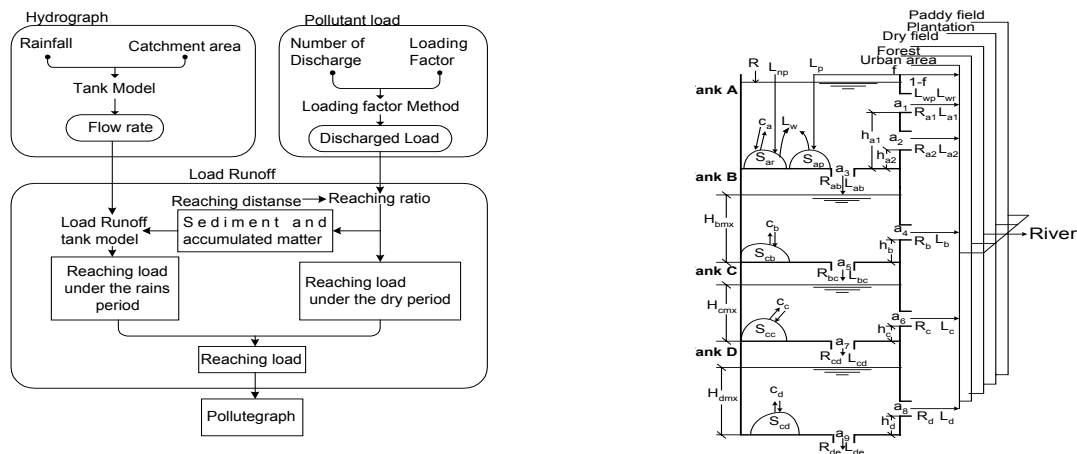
Hydrograph

Rainfall

Catchment area

Tank Model

Flow rate

Pollutant load

Number of Discharge

Loading Factor

Loading factor Method

Discharged Load

Load Runoff

Reaching distanse

Reaching ratio

Load Runoff tank model

Sediment and accumulated matter

Reaching load under the rains period

Reaching load under the dry period

Reaching load

Pollutegraph

Paddy field
Plantation
Dry field
Forest
Urban area

ank A

R

$L_{np}$

$L_p$

f

1-f

$L_{wp}$ $L_{wr}$

$a_1$

$R_{a1}$ $L_{a1}$

$h_{a1}$

$a_2$

$h_{a2}$

$R_{a2}$ $L_{a2}$

$c_a$

$L_w$

$S_{ar}$

$S_{ap}$

$a_3$

$R_{ab}$ $L_{ab}$

ank B

$H_{bmx}$

$c_b$

$S_{cb}$

$a_4$

$h_b$

$R_b$ $L_b$

River

$a_5$

$R_{bc}$ $L_{bc}$

ank C

$H_{cmx}$

$c_c$

$S_{cc}$

$a_6$

$h_c$

$R_c$ $L_c$

$a_7$

$R_{cd}$ $L_{cd}$

ank D

$H_{dmx}$

$c_d$

$S_{cd}$

$a_8$

$h_d$

$R_d$ $L_d$

$a_9$

$R_{de}$ $L_{de}$